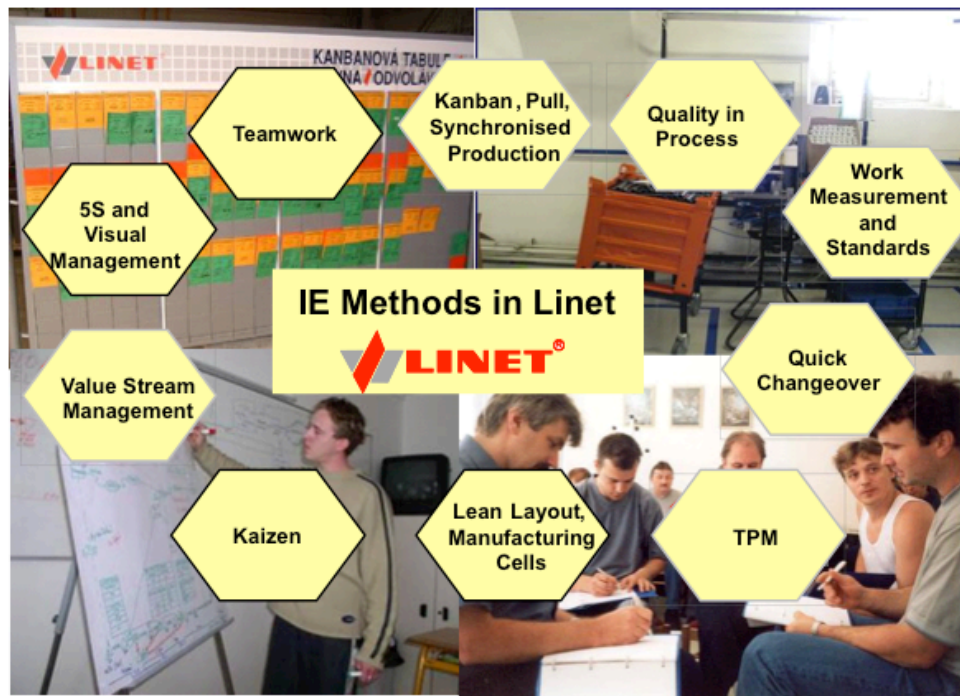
LINET

KANBANOVÁ TABUL
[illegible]NÁ / ODVOLÁ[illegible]

Teamwork

Kanban , Pull, Synchronised Production

Quality in Process

Work Measurement and Standards

5S and Visual Management

IE Methods in Linet

LINET

Quick Changeover

Value Stream Management

Kaizen

Lean Layout, Manufacturing Cells

TPM